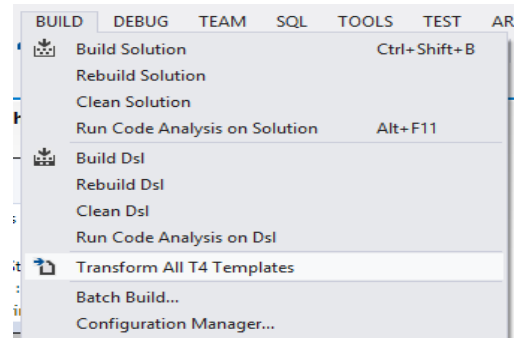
BUILD DEBUG TEAM SQL TOOLS TEST AR

Build Solution Ctrl+Shift+B
Rebuild Solution
Clean Solution
Run Code Analysis on Solution Alt+F11
Build Dsl
Rebuild Dsl
Clean Dsl
Run Code Analysis on Dsl
Transform All T4 Templates
Batch Build...
Configuration Manager...